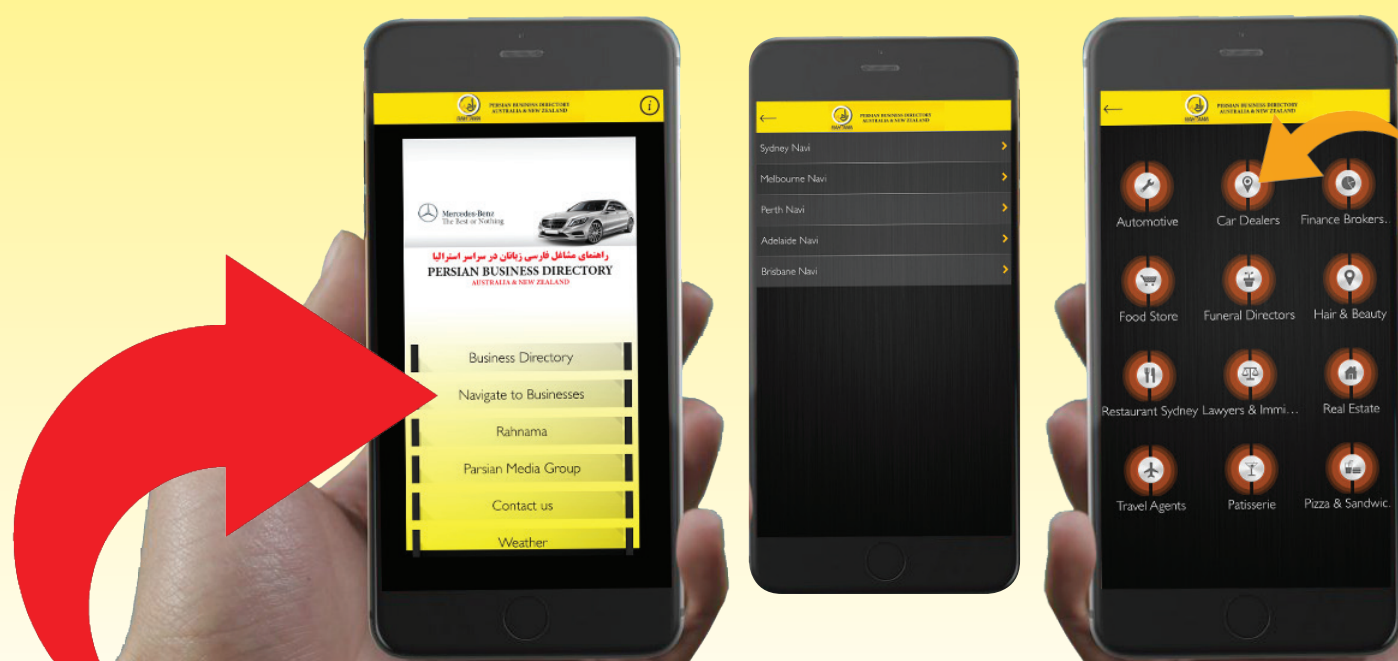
PERSIAN BUSINESS DIRECTORY
AUSTRALIA & NEW ZEALAND

Mercedes-Benz
The Best or Nothing

راهنمای مشاغل فارسی زبانان در سراسر استرالیا
PERSIAN BUSINESS DIRECTORY
AUSTRALIA & NEW ZEALAND

Business Directory
Navigate to Businesses
Rahnama
Parsian Media Group
Contact us
Weather

PERSIAN BUSINESS DIRECTORY
AUSTRALIA & NEW ZEALAND

Sydney Navi
Melbourne Navi
Perth Navi
Adelaide Navi
Brisbane Navi

PERSIAN BUSINESS DIRECTORY
AUSTRALIA & NEW ZEALAND

Automotive
Car Dealers
Finance Brokers..
Food Store
Funeral Directors
Hair & Beauty
Restaurant Sydney
Lawyers & Immi...
Real Estate
Travel Agents
Patisserie
Pizza & Sandwic.